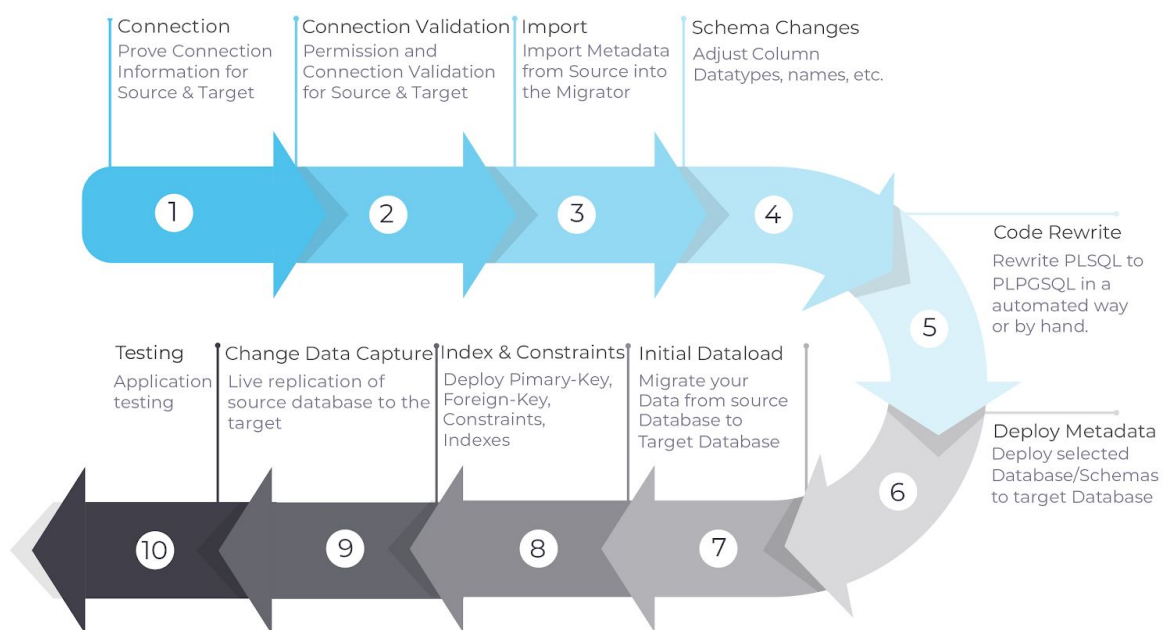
Connection
Prove Connection Information for Source & Target

Connection Validation
Permission and Connection Validation for Source & Target

Import
Import Metadata from Source into the Migrator

Schema Changes
Adjust Column Datatypes, names, etc.

1

2

3

4

Code Rewrite
Rewrite PLSQL to PLPGSQL in a automated way or by hand.

5

Deploy Metadata
Deploy selected Database/Schemas to target Database

6

Testing
Application testing

Change Data Capture
Live replication of source database to the target

Index & Constraints
Deploy Pimary-Key, Foreign-Key, Constraints, Indexes

Initial Dataload
Migrate your Data from source Database to Target Database

10

9

8

7